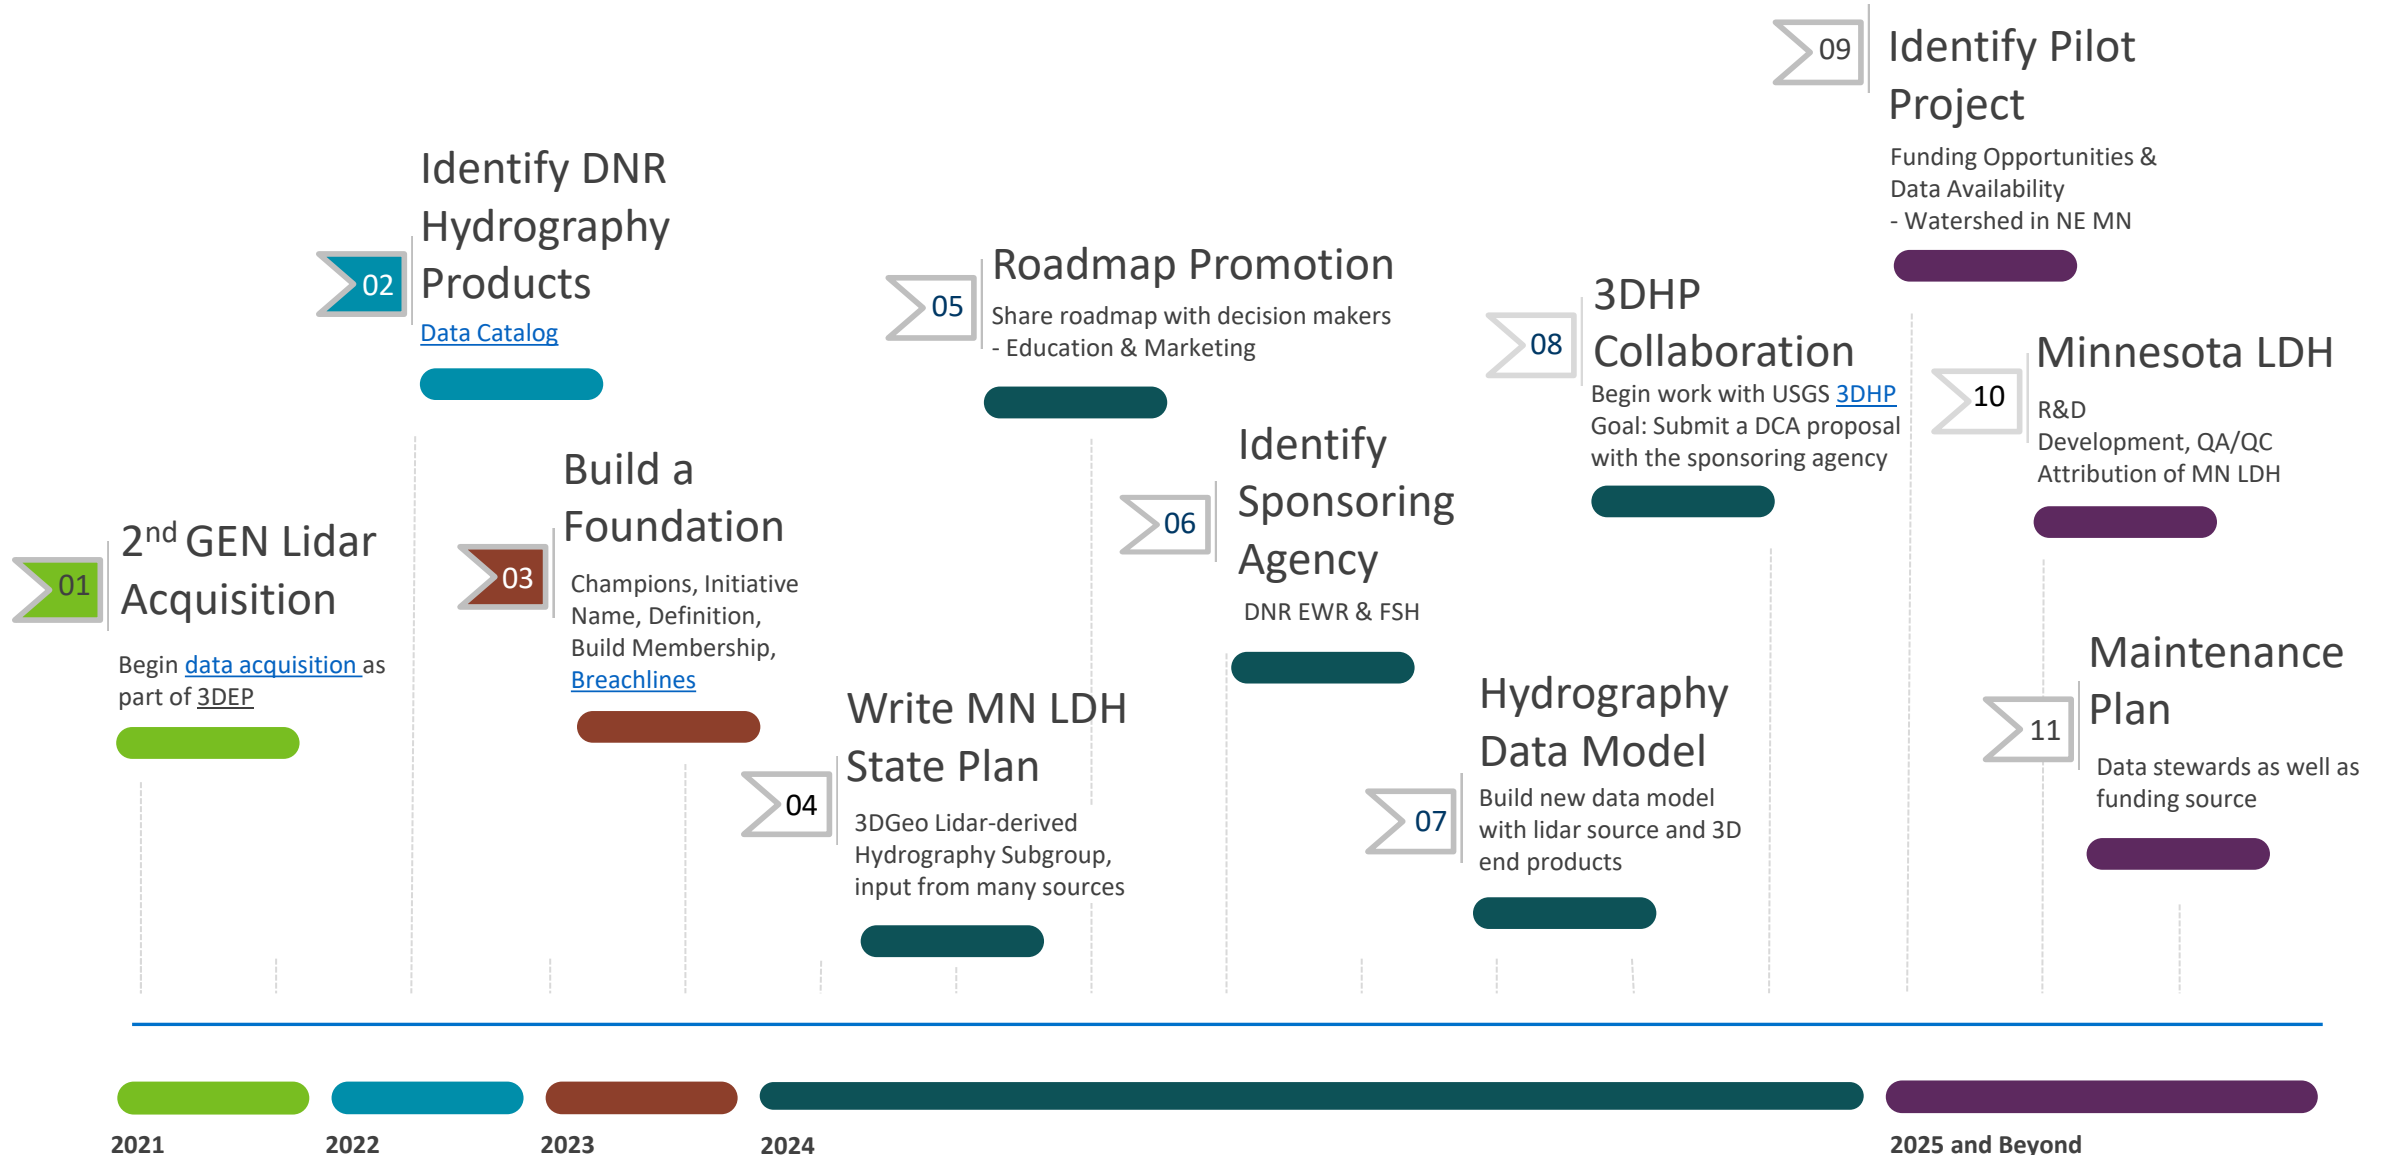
09
Identify Pilot Project
Funding Opportunities & Data Availability
- Watershed in NE MN

02
Identify DNR Hydrography Products
Data Catalog

05
Roadmap Promotion
Share roadmap with decision makers
- Education & Marketing

08
3DHP Collaboration
Begin work with USGS 3DHP
Goal: Submit a DCA proposal with the sponsoring agency

10
Minnesota LDH
R&D
Development, QA/QC
Attribution of MN LDH

06
Identify Sponsoring Agency
DNR EWR & FSH

03
Build a Foundation
Champions, Initiative Name, Definition, Build Membership, Breachlines

01
2$^{nd}$ GEN Lidar Acquisition
Begin data acquisition as part of 3DEP

04
Write MN LDH State Plan
3DGeo Lidar-derived Hydrography Subgroup, input from many sources

07
Hydrography Data Model
Build new data model with lidar source and 3D end products

11
Maintenance Plan
Data stewards as well as funding source

2021
2022
2023
2024
2025 and Beyond